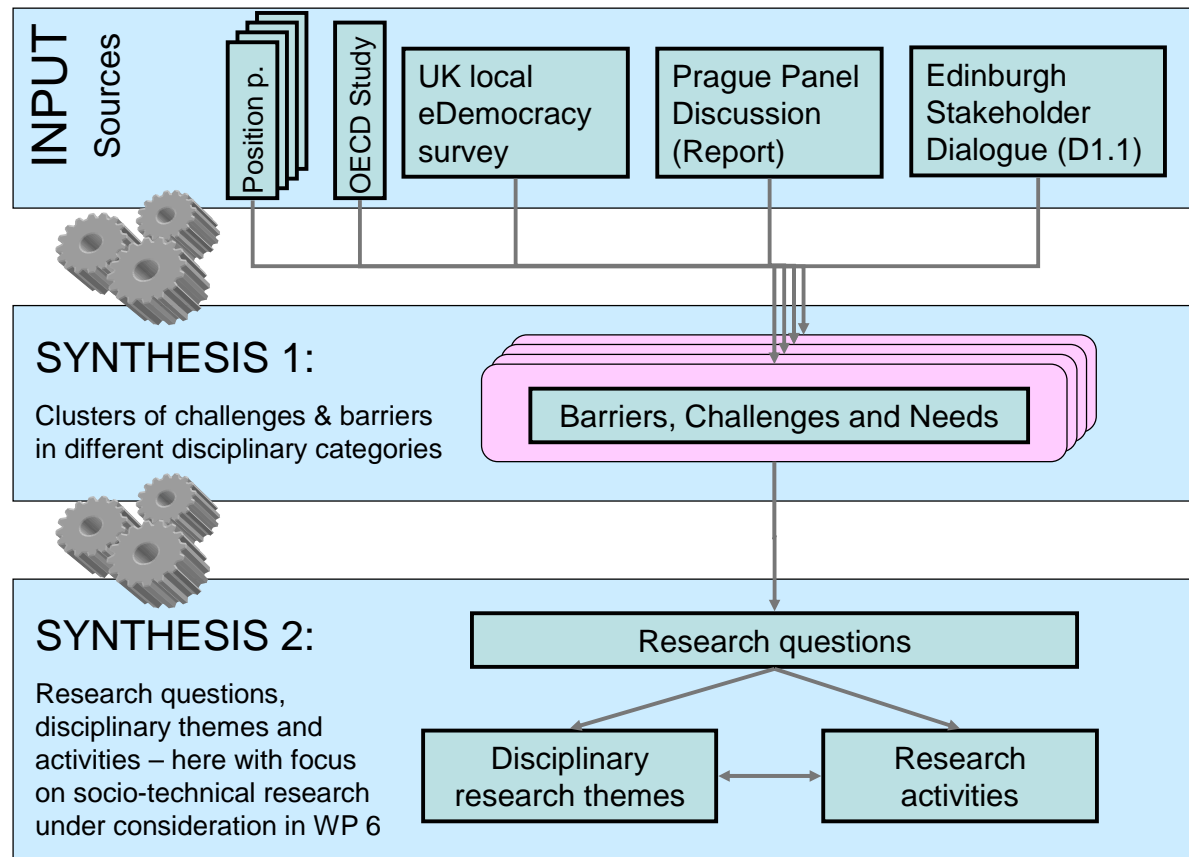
INPUT Sources

Position p.

OECD Study

UK local eDemocracy survey

Prague Panel Discussion (Report)

Edinburgh Stakeholder Dialogue (D1.1)

SYNTHESIS 1:

Clusters of challenges & barriers in different disciplinary categories

Barriers, Challenges and Needs

SYNTHESIS 2:

Research questions, disciplinary themes and activities – here with focus on socio-technical research under consideration in WP 6

Research questions

Disciplinary research themes

Research activities